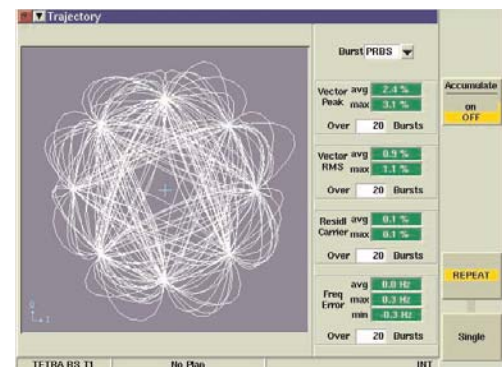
Trajectory

Burst PRBS

Vector Peak avg 2.4 % max 3.1 %
Over 20 Bursts

Vector RMS avg 0.9 % max 1.1 %
Over 20 Bursts

Residl Carrier avg 0.1 % max 0.1 %
Over 20 Bursts

Freq Error avg 0.0 Hz max 0.3 Hz min -0.3 Hz
Over 20 Bursts

Accumulate
on
OFF

REPEAT

Single

TETRA BS T1 | No Plan | INT